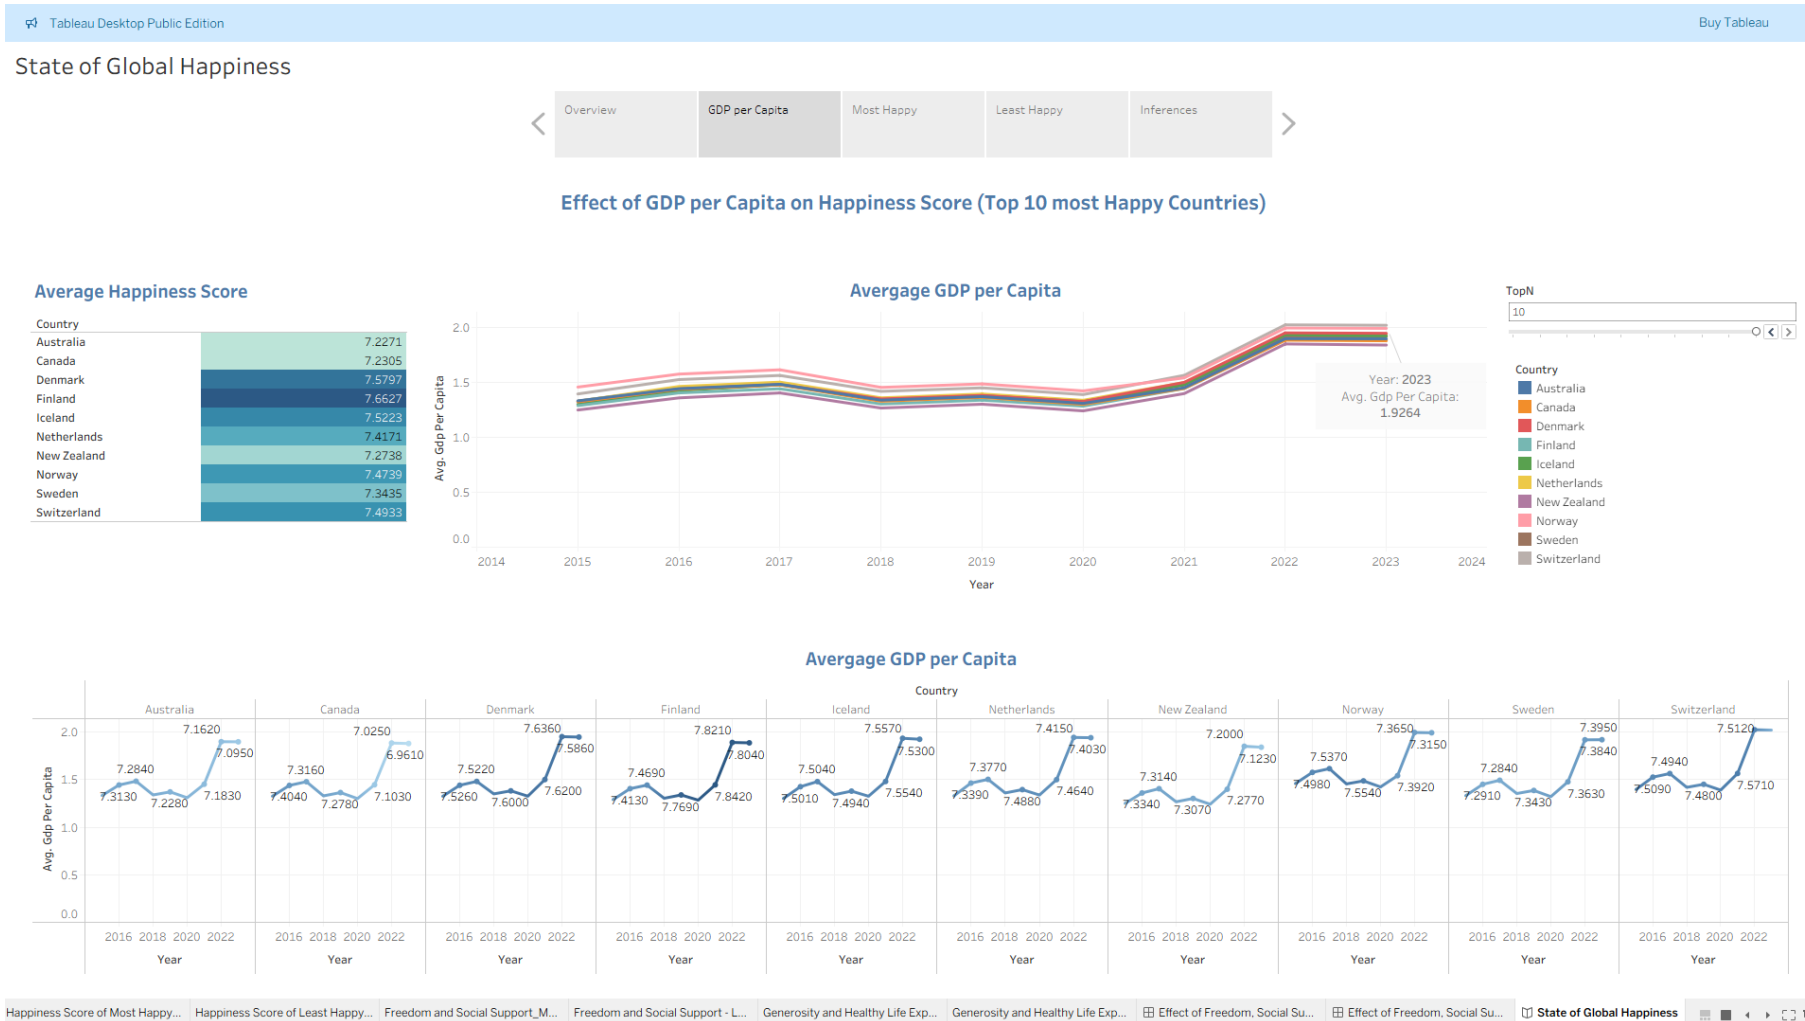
Tableau Desktop Public Edition

Buy Tableau

State of Global Happiness

Overview | GDP per Capita | Most Happy | Least Happy | Inferences

Effect of GDP per Capita on Happiness Score (Top 10 most Happy Countries)

Average Happiness Score

| Country | |
|---|---|
| Australia | 7.2271 |
| Canada | 7.2305 |
| Denmark | 7.5797 |
| Finland | 7.6627 |
| Iceland | 7.5223 |
| Netherlands | 7.4171 |
| New Zealand | 7.2738 |
| Norway | 7.4739 |
| Sweden | 7.3435 |
| Switzerland | 7.4933 |

Avergage GDP per Capita

2.0
1.5
1.0
0.5
0.0
Avg. Gdp Per Capita

Year: 2023
Avg. Gdp Per Capita: 1.9264

2014 2015 2016 2017 2018 2019 2020 2021 2022 2023 2024
Year

TopN
10

Country
Australia
Canada
Denmark
Finland
Iceland
Netherlands
New Zealand
Norway
Sweden
Switzerland

Avergage GDP per Capita

Country

Australia Canada Denmark Finland Iceland Netherlands New Zealand Norway Sweden Switzerland

2.0
1.5
1.0
0.5
0.0
Avg. Gdp Per Capita

Australia: 7.1620 7.2840 7.0950 7.3130 7.2280 7.1830
Canada: 7.0250 7.3160 6.9610 7.4040 7.2780 7.1030
Denmark: 7.6360 7.5220 7.5860 7.5260 7.6000 7.6200
Finland: 7.8210 7.4690 7.8040 7.4130 7.7690 7.8420
Iceland: 7.5570 7.5040 7.5300 7.5010 7.4940 7.5540
Netherlands: 7.4150 7.3770 7.4030 7.3390 7.4880 7.4640
New Zealand: 7.2000 7.3140 7.1230 7.3340 7.3070 7.2770
Norway: 7.3650 7.5370 7.3150 7.4980 7.5540 7.3920
Sweden: 7.3950 7.2840 7.3840 7.2910 7.3430 7.3630
Switzerland: 7.5120 7.4940 7.5090 7.4800 7.5710

2016 2018 2020 2022
Year
2016 2018 2020 2022
Year
2016 2018 2020 2022
Year
2016 2018 2020 2022
Year
2016 2018 2020 2022
Year
2016 2018 2020 2022
Year
2016 2018 2020 2022
Year
2016 2018 2020 2022
Year
2016 2018 2020 2022
Year
2016 2018 2020 2022
Year

Happiness Score of Most Happy... | Happiness Score of Least Happy... | Freedom and Social Support_M... | Freedom and Social Support - L... | Generosity and Healthy Life Exp... | Generosity and Healthy Life Exp... | Effect of Freedom, Social Su... | Effect of Freedom, Social Su... | State of Global Happiness